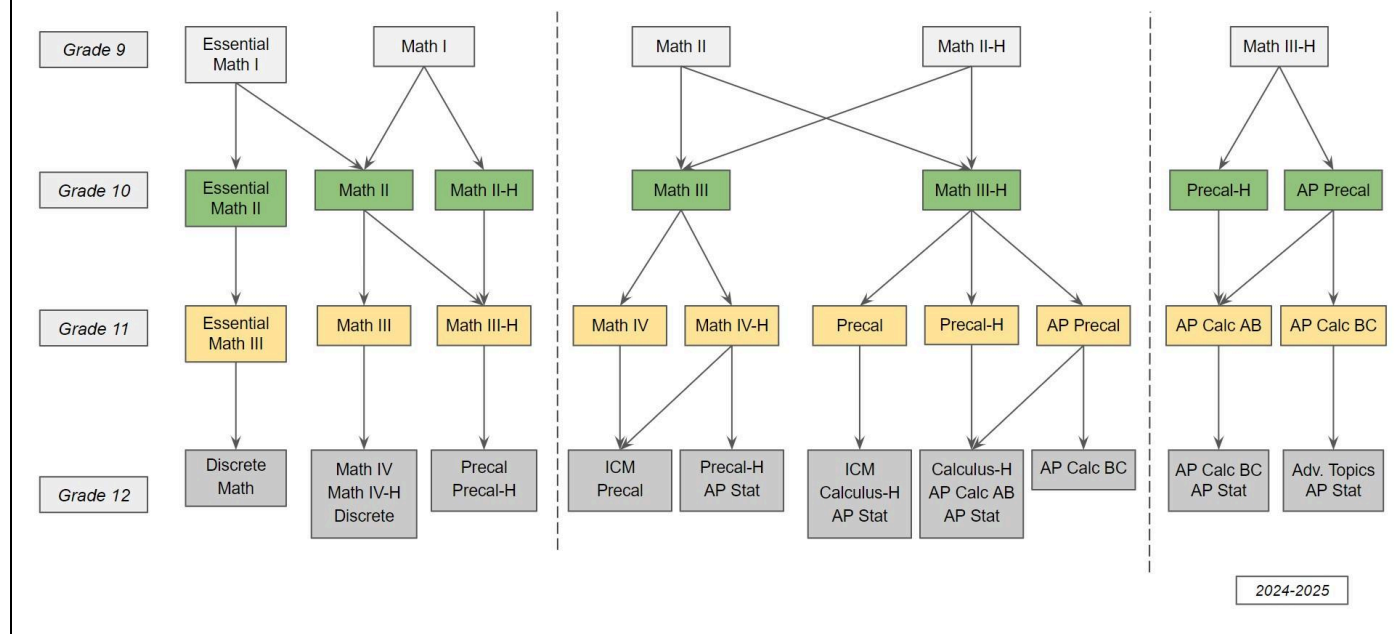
Grade 9

Grade 10

Grade 11

Grade 12

Essential Math I

Math I

Essential Math II

Math II

Math II-H

Essential Math III

Math III

Math III-H

Discrete Math

Math IV
Math IV-H
Discrete

Precal
Precal-H

Math II

Math II-H

Math III

Math III-H

Math IV

Math IV-H

Precal

Precal-H

AP Precal

ICM
Precal

Precal-H
AP Stat

ICM
Calculus-H
AP Stat

Calculus-H
AP Calc AB
AP Stat

AP Calc BC

Math III-H

Precal-H

AP Precal

AP Calc AB

AP Calc BC

AP Calc BC
AP Stat

Adv. Topics
AP Stat

2024-2025